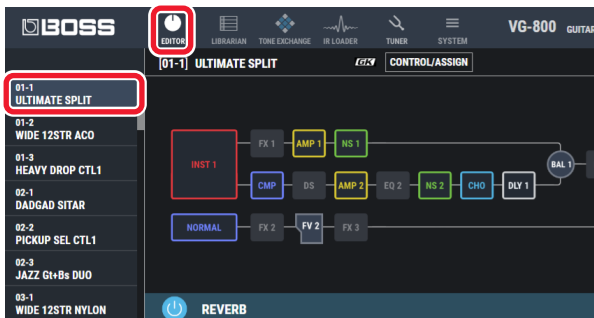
BOSS

EDITOR LIBRARIAN TONE EXCHANGE IR LOADER TUNER SYSTEM

VG-800 GUITAR

[01-1] ULTIMATE SPLIT

GK CONTROL/ASSIGN

01-1
ULTIMATE SPLIT

01-2
WIDE 12STR ACO

01-3
HEAVY DROP CTL1

02-1
DADGAD SITAR

02-2
PICKUP SEL CTL1

02-3
JAZZ Gt+Bs DUO

03-1
WIDE 12STR NYLON

INST 1

FX 1 AMP 1 NS 1

CMP DS AMP 2 EQ 2 NS 2 CHO DLY 1

BAL 1

NORMAL

FX 2 FV 2 FX 3

REVERB